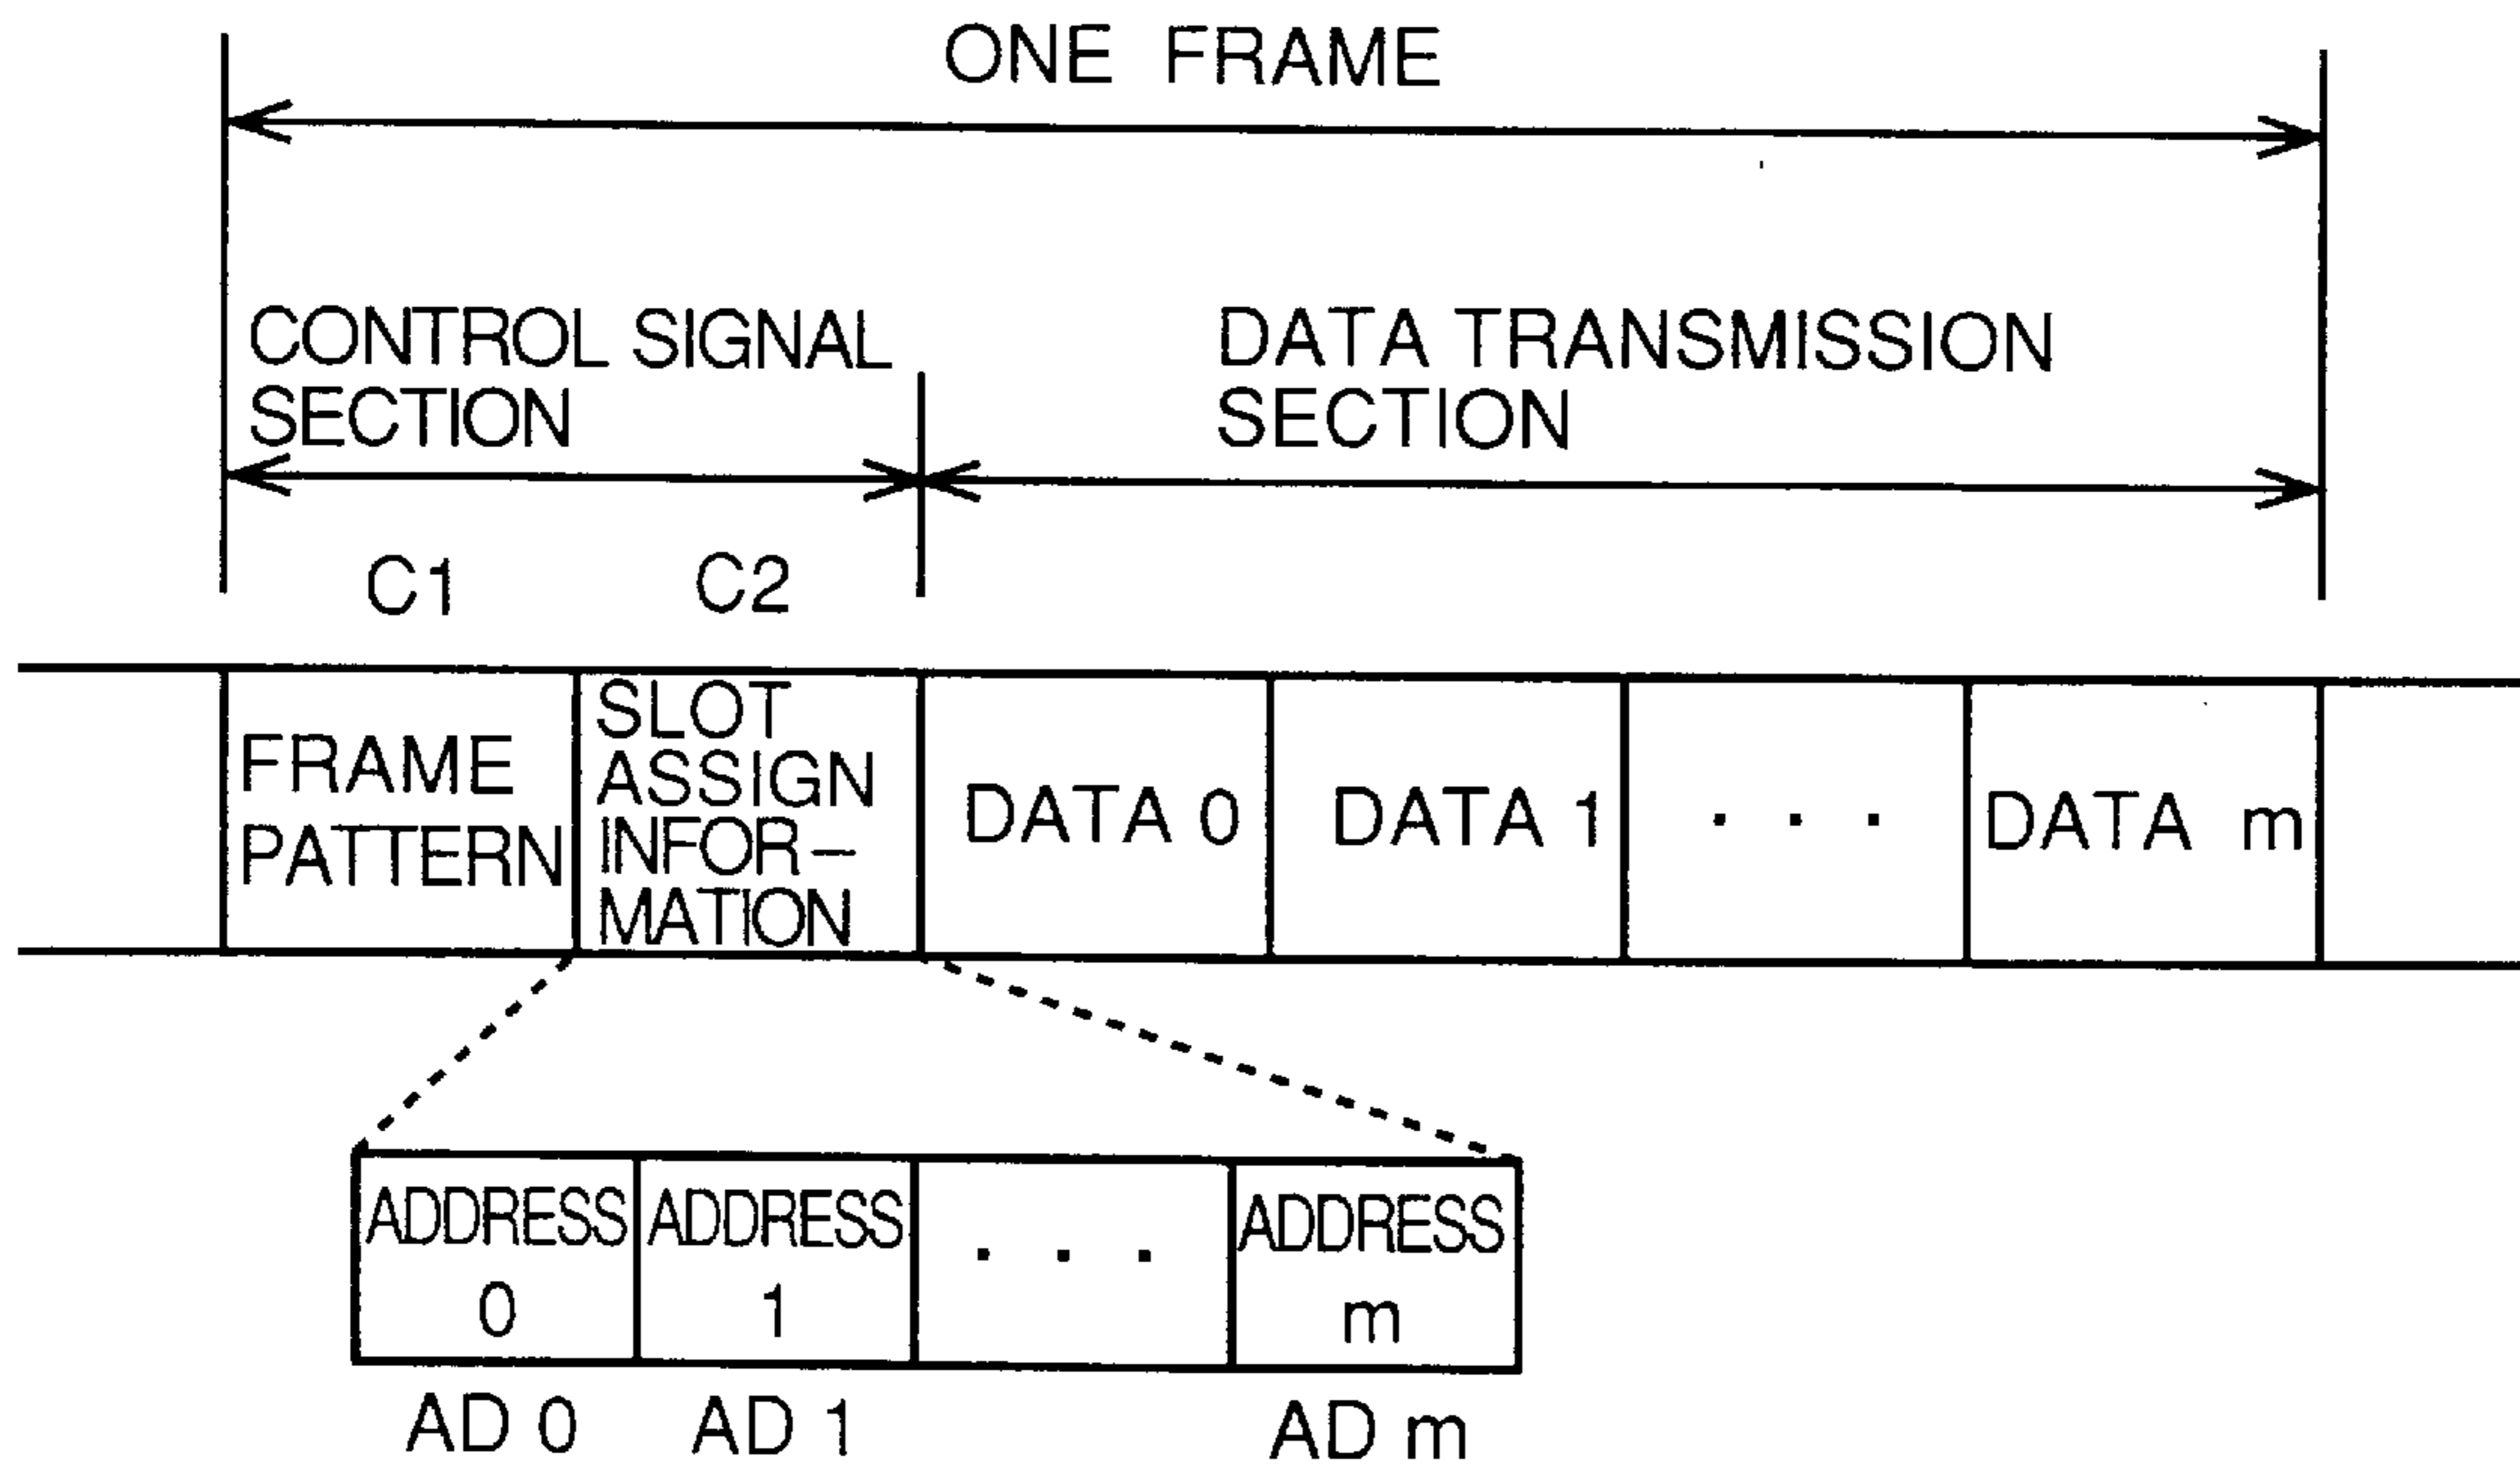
ONE FRAME

CONTROL SIGNAL SECTION

DATA TRANSMISSION SECTION

C1 C2

| FRAME PATTERN | SLOT ASSIGN INFOR-MATION | DATA 0 | DATA 1 | . . . | DATA m |
|---|---|---|---|---|---|

| ADDRESS 0 | ADDRESS 1 | . . . | ADDRESS m |
|---|---|---|---|

AD 0 AD 1 AD m